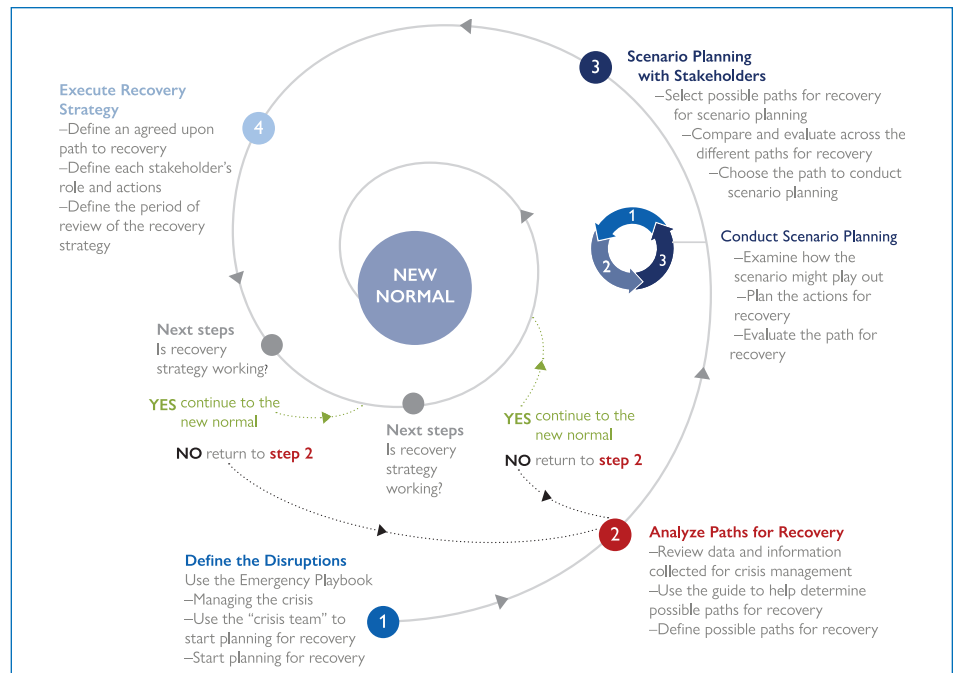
3 Scenario Planning with Stakeholders
–Select possible paths for recovery for scenario planning
–Compare and evaluate across the different paths for recovery
–Choose the path to conduct scenario planning

4 Execute Recovery Strategy
–Define an agreed upon path to recovery
–Define each stakeholder's role and actions
–Define the period of review of the recovery strategy

NEW NORMAL

1 2 3

Conduct Scenario Planning
–Examine how the scenario might play out
–Plan the actions for recovery
–Evaluate the path for recovery

Next steps
Is recovery strategy working?

YES continue to the new normal

NO return to step 2

Next steps
Is recovery strategy working?

YES continue to the new normal

NO return to step 2

2 Analyze Paths for Recovery
–Review data and information collected for crisis management
–Use the guide to help determine possible paths for recovery
–Define possible paths for recovery

Define the Disruptions
Use the Emergency Playbook
–Managing the crisis
–Use the "crisis team" to start planning for recovery
–Start planning for recovery

1